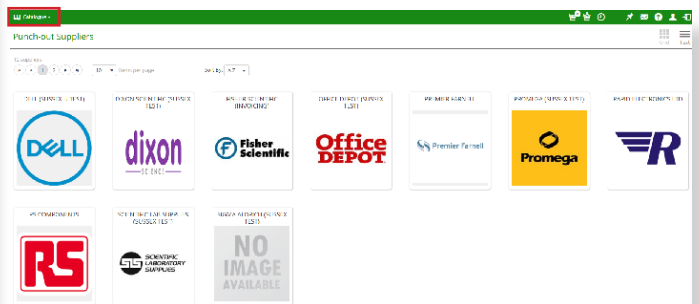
Catalogue ▾

Punch-out Suppliers

Grid

List

15 suppliers

« ‹ 1 › » 15 items per page

Sort by: A-Z

DELL (SUSSEX TEST)

DELL

DIXON SCIENCE (SUSSEX TEST)

dixon SCIENCE

FISHER SCIENTIFIC (INVOICING)

Fisher Scientific

OFFICE DEPOT (SUSSEX TEST)

Office DEPOT

PREMIER FARNELL

Premier Farnell

PROMEGA (SUSSEX TEST)

Promega

RS COMPONENTS

RS

SCIENTIFIC LABORATORY SUPPLIES (SUSSEX TEST)

SCIENTIFIC LABORATORY SUPPLIES

SIGMA ALDRICH (SUSSEX TEST)

NO IMAGE AVAILABLE